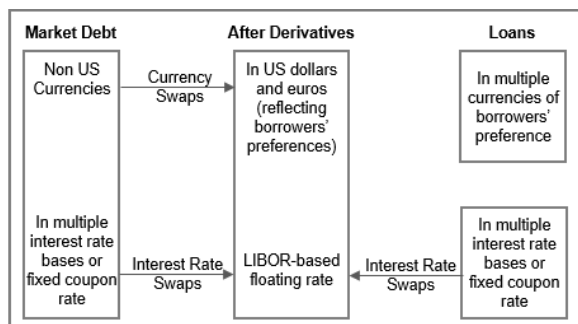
Market Debt

After Derivatives

Loans

Non US Currencies

Currency Swaps

In US dollars and euros (reflecting borrowers' preferences)

In multiple currencies of borrowers' preference

In multiple interest rate bases or fixed coupon rate

Interest Rate Swaps

LIBOR-based floating rate

Interest Rate Swaps

In multiple interest rate bases or fixed coupon rate